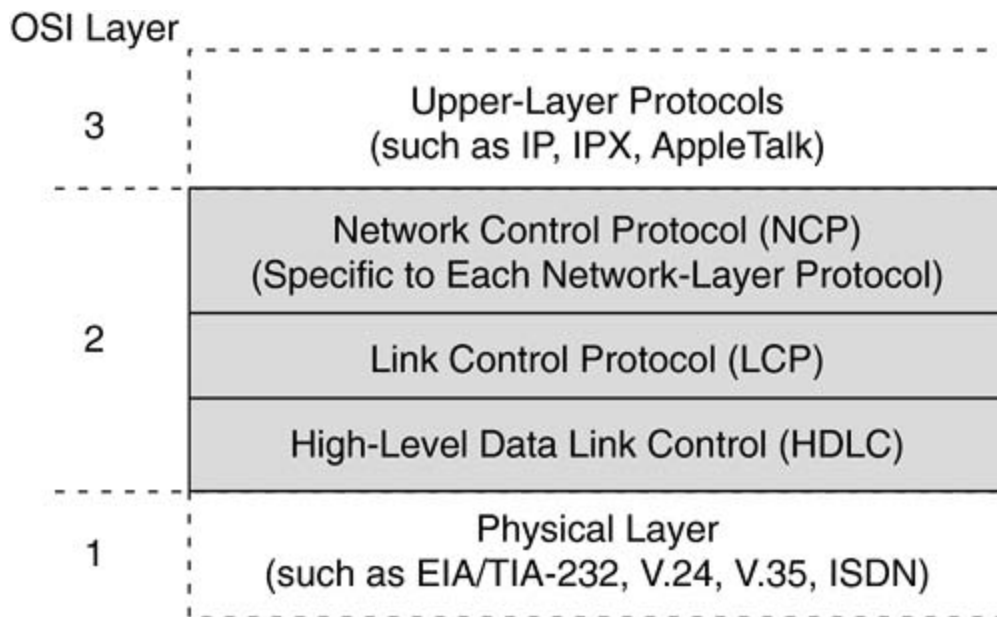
OSI Layer

3

Upper-Layer Protocols
(such as IP, IPX, AppleTalk)

2

Network Control Protocol (NCP)
(Specific to Each Network-Layer Protocol)

Link Control Protocol (LCP)

High-Level Data Link Control (HDLC)

1

Physical Layer
(such as EIA/TIA-232, V.24, V.35, ISDN)